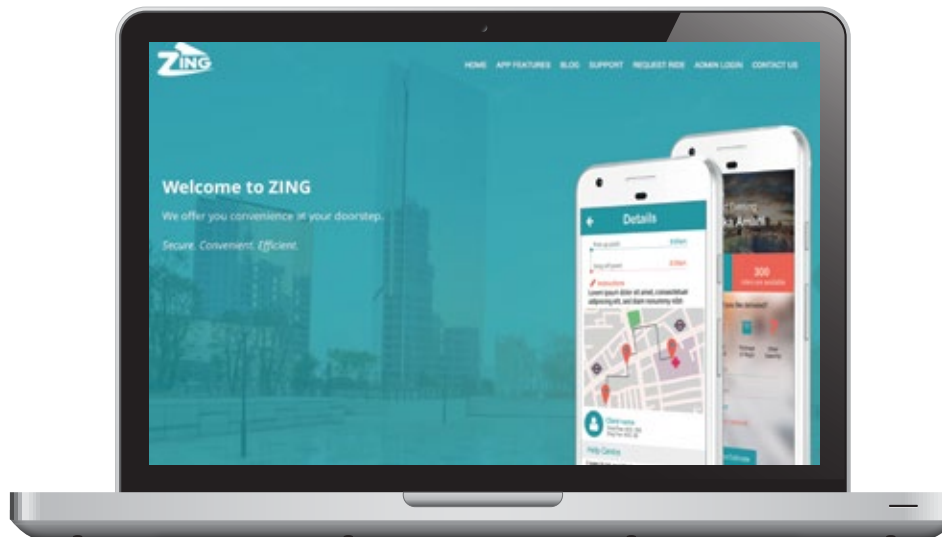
ZING

HOME APP FEATURES BLOG SUPPORT REQUEST RIDE ADMIN LOGIN CONTACT US

Welcome to ZING

We offer you convenience at your doorstep.

Secure. Convenient. Efficient.

Details

Instructions

Lorem ipsum dolor sit amet, consectetuer adipiscing elit, sed diam nonummy nibh

Client name

Help Centre

300